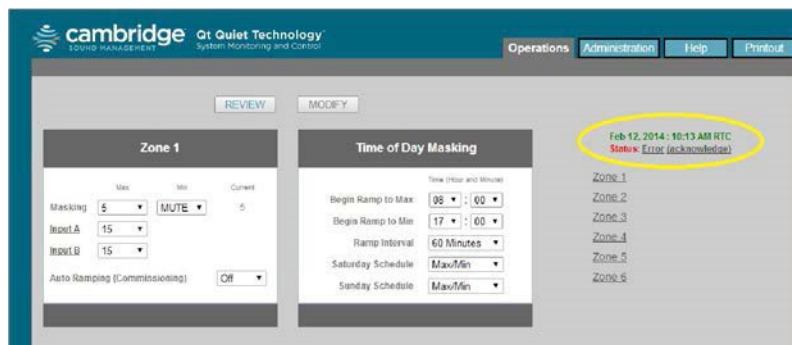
cambridge SOUND MANAGEMENT Qt Quiet Technology System Monitoring and Control

Operations Administration Help Printout

REVIEW MODIFY

Zone 1

| | Max | Min | Current |
|---|---|---|---|
| Masking | 5 | MUTE | 5 |
| Input A | 15 | | |
| Input B | 15 | | |

Auto Ramping (Commissioning) Off

Time of Day Masking

Time (Hour and Minute)

| | |
|---|---|
| Begin Ramp to Max | 08 : 00 |
| Begin Ramp to Min | 17 : 00 |
| Ramp Interval | 60 Minutes |
| Saturday Schedule | Max/Min |
| Sunday Schedule | Max/Min |

Feb 12, 2014 : 10:13 AM RTC
Status: Error (acknowledge)

Zone 1
Zone 2
Zone 3
Zone 4
Zone 5
Zone 6